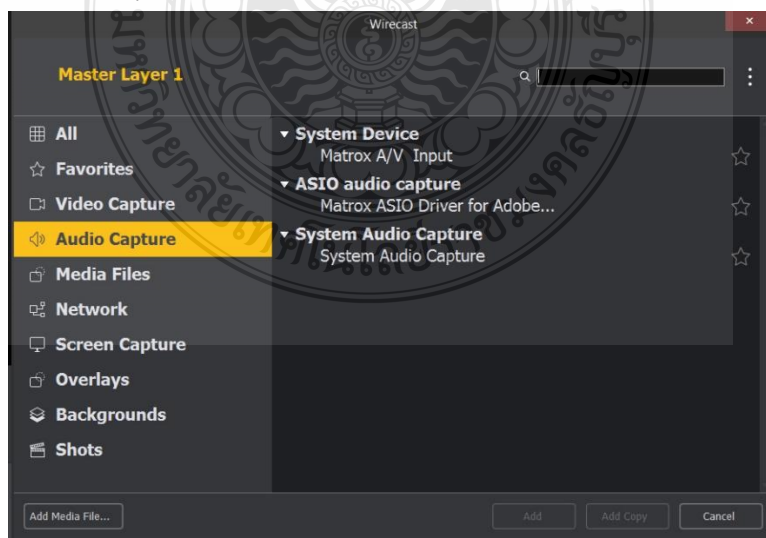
Wirecast

Master Layer 1

All
Favorites
Video Capture
Audio Capture
Media Files
Network
Screen Capture
Overlays
Backgrounds
Shots

System Device
Matrox A/V Input
ASIO audio capture
Matrox ASIO Driver for Adobe...
System Audio Capture
System Audio Capture

Add Media File...
Add
Add Copy
Cancel